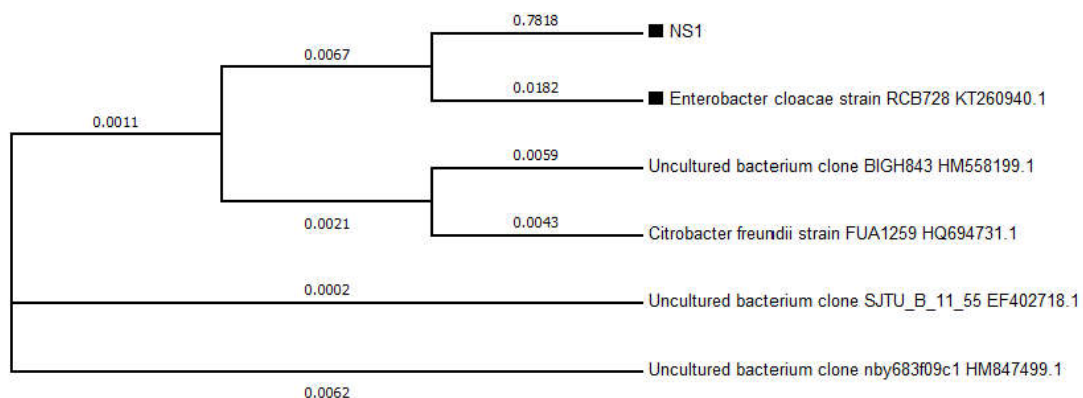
0.7818
NS1
0.0067
0.0182
Enterobacter cloacae strain RCB728 KT260940.1
0.0011
0.0059
Uncultured bacterium clone BIGH843 HM558199.1
0.0021
0.0043
Citrobacter freundii strain FUA1259 HQ694731.1
0.0002
Uncultured bacterium clone SJTU_B_11_55 EF402718.1
Uncultured bacterium clone nby683f09c1 HM847499.1
0.0062